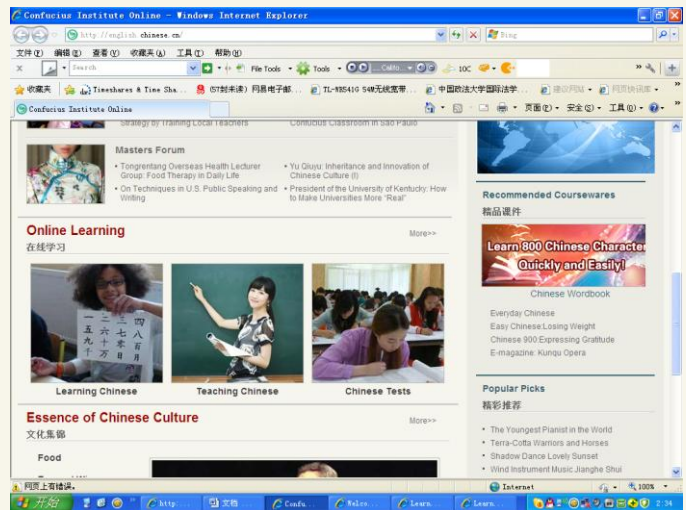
Confucius Institute Online - Windows Internet Explorer

http://english.chinese.cn/

Bing

文件(F) 编辑(E) 查看(V) 收藏夹(A) 工具(T) 帮助(H)

Search

File Tools Tools Califo... 10C

收藏夹 Timeshares & Time Sha... (57封未读) 网易电子邮... TL-WR541G 54M无线宽带... 中国政法大学国际法学... 建议网站 网页快讯库

Confucius Institute Online

页面(P) 安全(S) 工具(O)

Strategy by Training Local Teachers

Confucius Classroom in Sao Paulo

Masters Forum

• Tongrentang Overseas Health Lecturer Group: Food Therapy in Daily Life

• On Techniques in U.S. Public Speaking and Writing

• Yu Qiuyu: Inheritance and Innovation of Chinese Culture (I)

• President of the University of Kentucky: How to Make Universities More "Real"

Online Learning

在线学习

More>>

Learning Chinese

Teaching Chinese

Chinese Tests

Essence of Chinese Culture

文化集锦

More>>

Food

Recommended Coursewares

精品课件

Learn 800 Chinese Characte

Quickly and Easily!

Chinese Wordbook

Everyday Chinese

Easy Chinese:Losing Weight

Chinese 900:Expressing Gratitude

E-magazine: Kunqu Opera

Popular Picks

精彩推荐

• The Youngest Pianist in the World

• Terra-Cotta Warriors and Horses

• Shadow Dance Lovely Sunset

• Wind Instrument Music Jianghe Shui

网页上有错误。

Internet

100%

开始

http:

文档

Confu...

Welco...

Learn...

Learn...

2:34